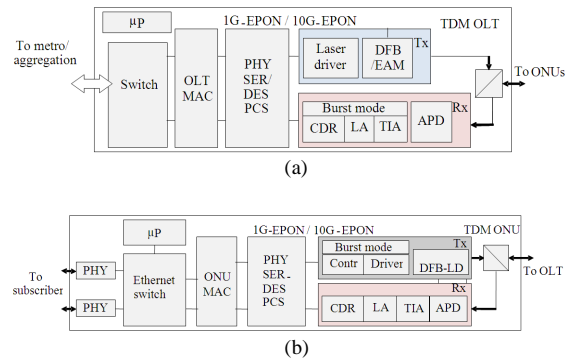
μP

1G-EPON / 10G-EPON

TDM OLT

To metro/ aggregation

Switch

OLT MAC

PHY SER/ DES PCS

Laser driver

DFB /EAM

Tx

To ONUs

Burst mode

Rx

CDR

LA

TIA

APD

(a)

μP

1G-EPON / 10G-EPON

TDM ONU

Burst mode

Tx

To subscriber

PHY

PHY

Ethernet switch

ONU MAC

PHY SER-DES PCS

Contr

Driver

DFB-LD

To OLT

Rx

CDR

LA

TIA

APD

(b)